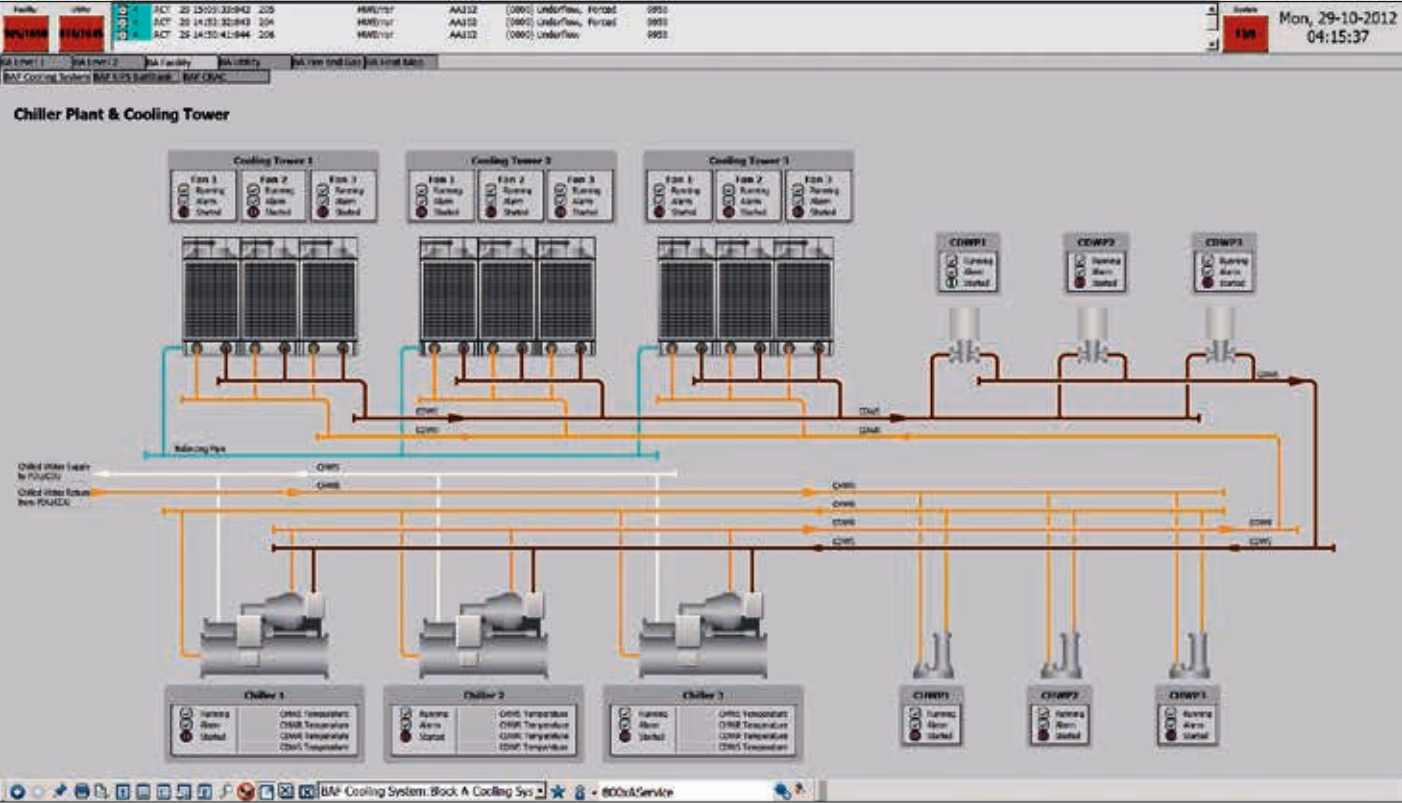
Facility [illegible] Utility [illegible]

ACT 29 15:09:30:842 205 MWE/mr AA212 (0000) Underflow, Forced 0950
ACT 29 14:53:30:843 204 MWE/mr AA212 (0000) Underflow, Forced 0950
ACT 29 14:50:41:844 206 MWE/mr AA212 (0000) Underflow 0950

System 139

Mon, 29-10-2012
04:15:37

BA Level 1 | BA Level 2 | BA Facility | BA Utility | BA Fire and Gas | BA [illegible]
BAF Cooling System | BAF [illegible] | BAF CRAC

Chiller Plant & Cooling Tower

Cooling Tower 1
Fan 1 Running Alarm Started
Fan 2 Running Alarm Started
Fan 3 Running Alarm Started

Cooling Tower 2
Fan 1 Running Alarm Started
Fan 2 Running Alarm Started
Fan 3 Running Alarm Started

Cooling Tower 3
Fan 1 Running Alarm Started
Fan 2 Running Alarm Started
Fan 3 Running Alarm Started

CDWP1 Running Alarm Started
CDWP2 Running Alarm Started
CDWP3 Running Alarm Started

CDWS
CDWR
CDWS
CDWR
CDWS

Balancing Pipe
Chilled Water Supply to FCU/CCU
Chilled Water Return from FCU/CCU
CHWS
CHWR
CHWS
CHWR
CDWR
CDWS
CDWR
CDWS

Chiller 1
Running Alarm Started
CHWS Temperature
CHWR Temperature
CDWR Temperature
CDWS Temperature

Chiller 2
Running Alarm Started
CHWS Temperature
CHWR Temperature
CDWR Temperature
CDWS Temperature

Chiller 3
Running Alarm Started
CHWS Temperature
CHWR Temperature
CDWR Temperature
CDWS Temperature

CHWP1 Running Alarm Started
CHWP2 Running Alarm Started
CHWP3 Running Alarm Started

BAF Cooling System:Block A Cooling Sys
@OOsA Service